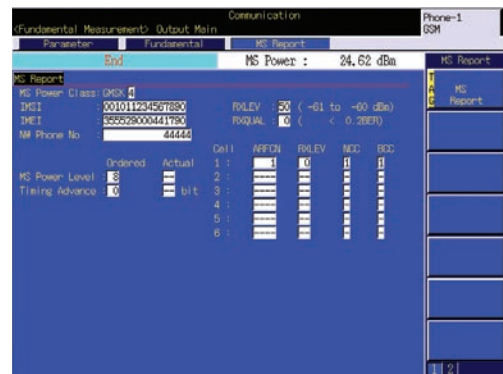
<Fundamental Measurement> Output Main

Communication

Phone-1 GSM

Parameter | Fundamental | MS Report

End

MS Power : 24.62 dBm

MS Report

MS Report

MS Power Class: GMSK 4

IMSI 001011234567890

IMEI 355529000441790

NW Phone No 44444

RXLEV : 50 ( -61 to -60 dBm)

RXQUAL : 0 ( < 0.2BER)

Ordered Actual

MS Power Level : 8 —

Timing Advance : 0 — bit

| Cell | ARFCN | RXLEV | NCC | BCC |
|---|---|---|---|---|
| 1 : | 1 | 0 | 1 | 1 |
| 2 : | ---- | ---- | - | - |
| 3 : | ---- | ---- | - | - |
| 4 : | ---- | ---- | - | - |
| 5 : | ---- | ---- | - | - |
| 6 : | ---- | ---- | - | - |

MS Report

TAG

MS Report

1 2